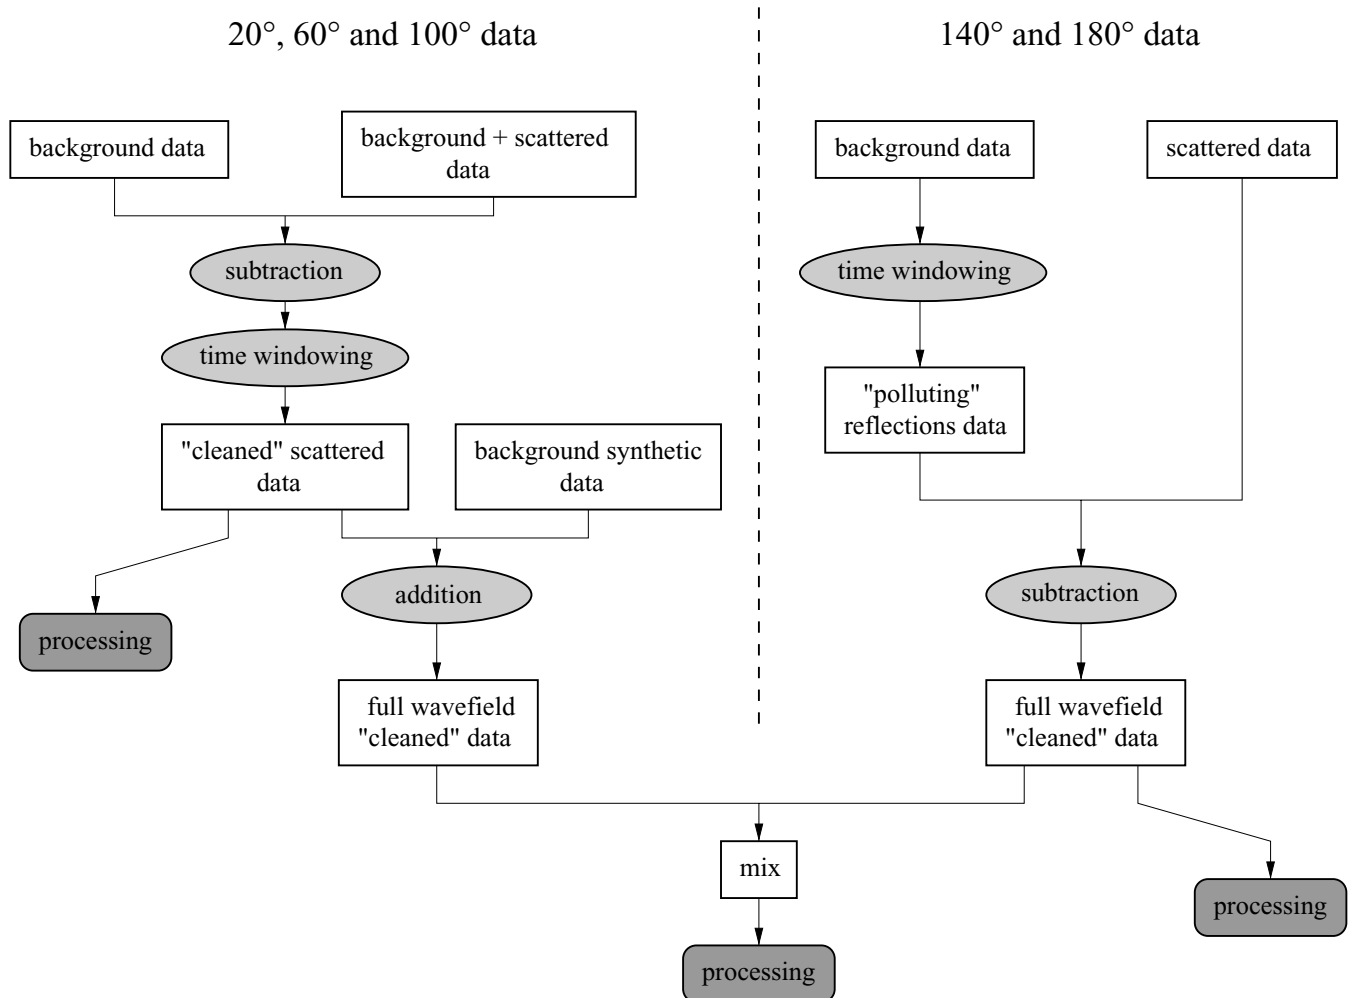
20°, 60° and 100° data

140° and 180° data

background data

background + scattered data

subtraction

time windowing

"cleaned" scattered data

background synthetic data

processing

addition

full wavefield "cleaned" data

background data

scattered data

time windowing

"polluting" reflections data

subtraction

full wavefield "cleaned" data

mix

processing

processing